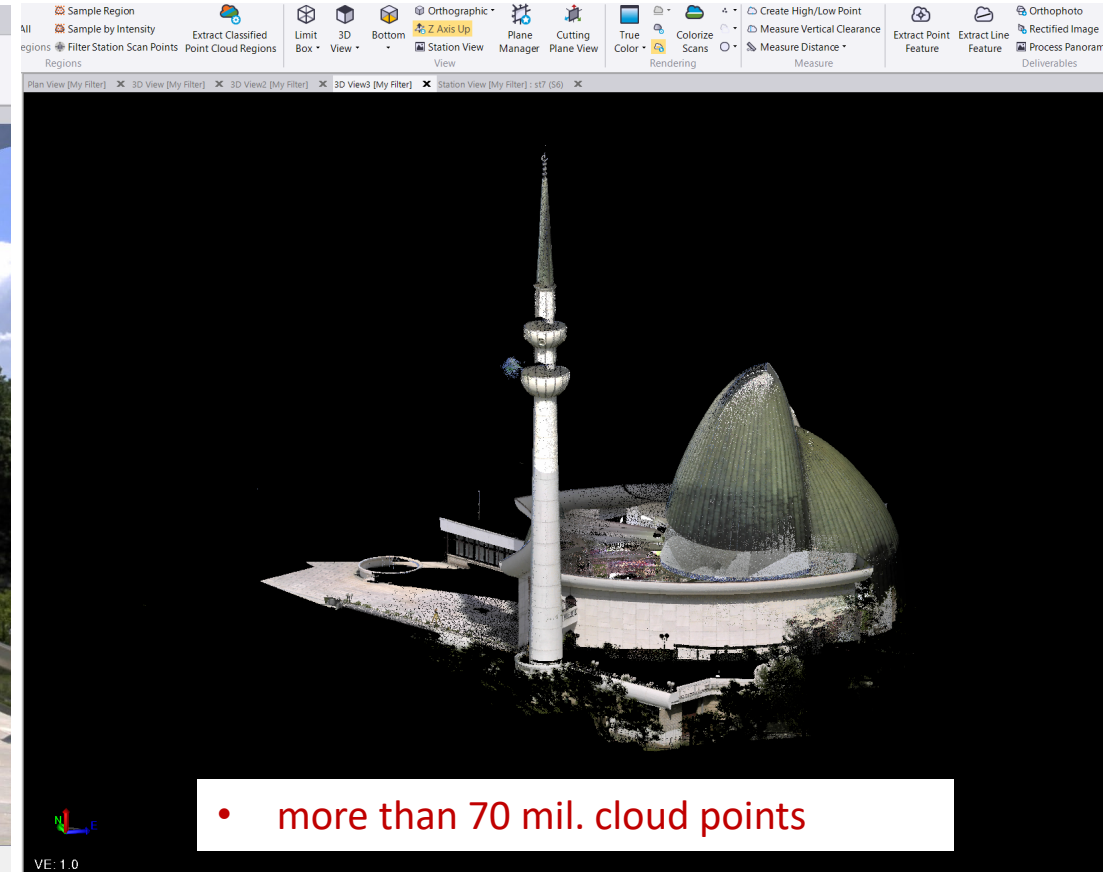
All
egions
Sample Region
Sample by Intensity
Filter Station Scan Points
Extract Classified Point Cloud Regions
Regions
Limit Box
3D View
Bottom
Orthographic
Z Axis Up
Station View
View
Plane Manager
Cutting Plane View
True Color
Colorize Scans
Rendering
Create High/Low Point
Measure Vertical Clearance
Measure Distance
Measure
Extract Point Feature
Extract Line Feature
Orthophoto
Rectified Image
Process Panoram
Deliverables

Plan View [My Filter] 3D View [My Filter] 3D View2 [My Filter] 3D View3 [My Filter] Station View [My Filter] : st7 (S6)

• more than 70 mil. cloud points

VE: 1.0